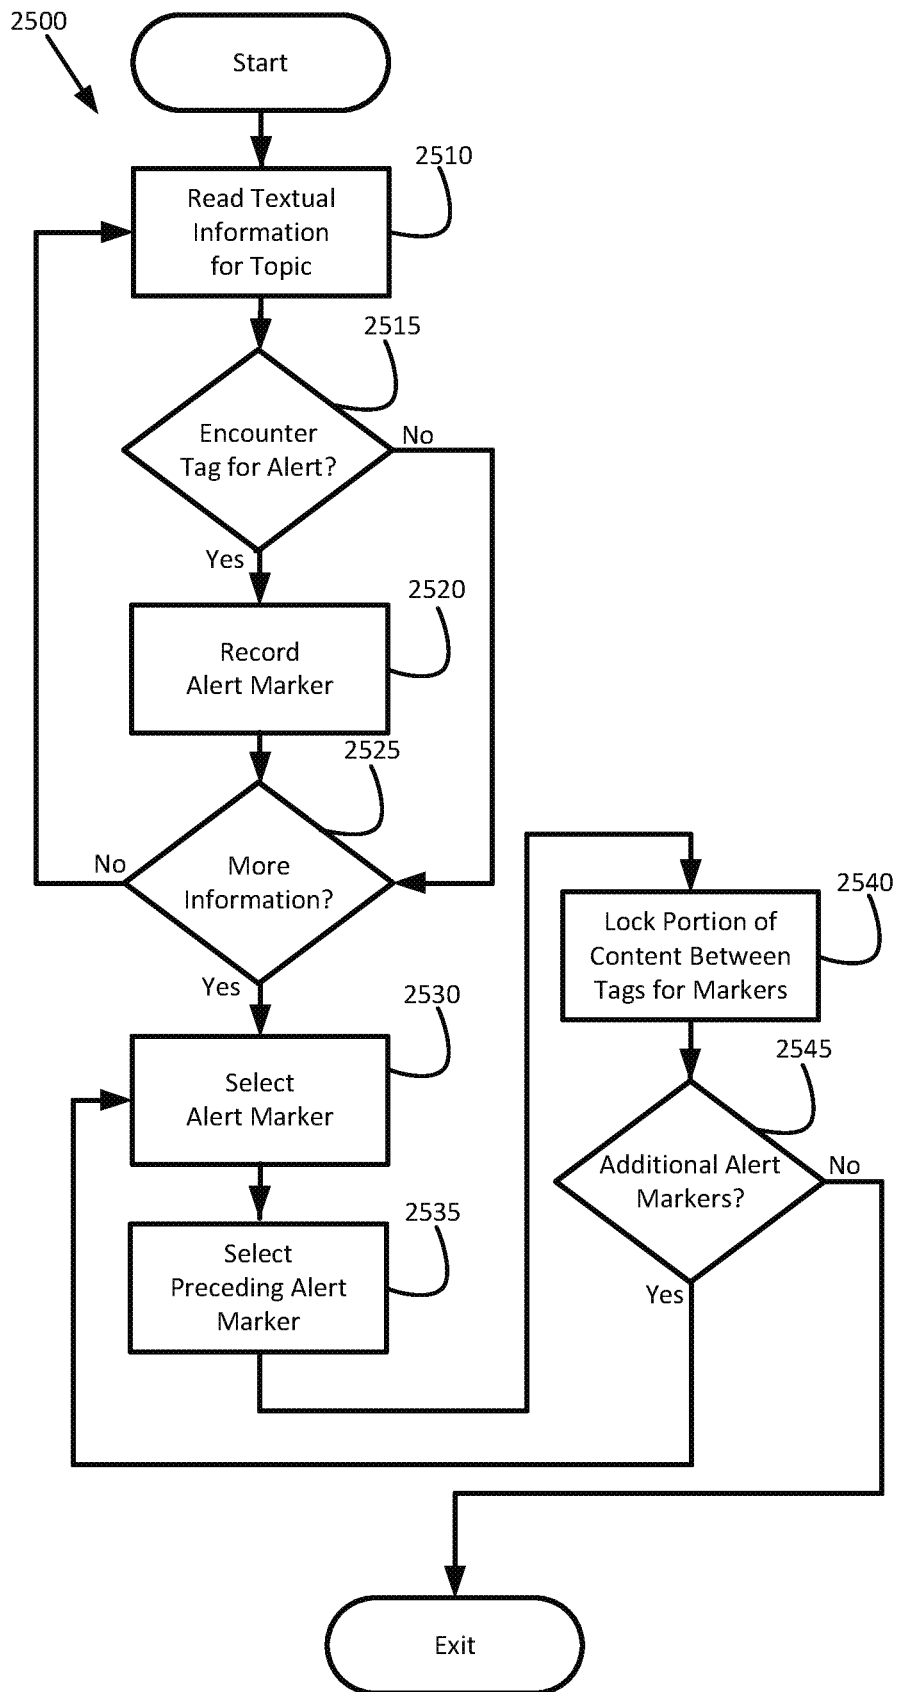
2500

Start

2510

Read Textual Information for Topic

2515

Encounter Tag for Alert?

No

Yes

2520

Record Alert Marker

2525

No

More Information?

Yes

2530

Select Alert Marker

2535

Select Preceding Alert Marker

2540

Lock Portion of Content Between Tags for Markers

2545

Additional Alert Markers?

No

Yes

Exit